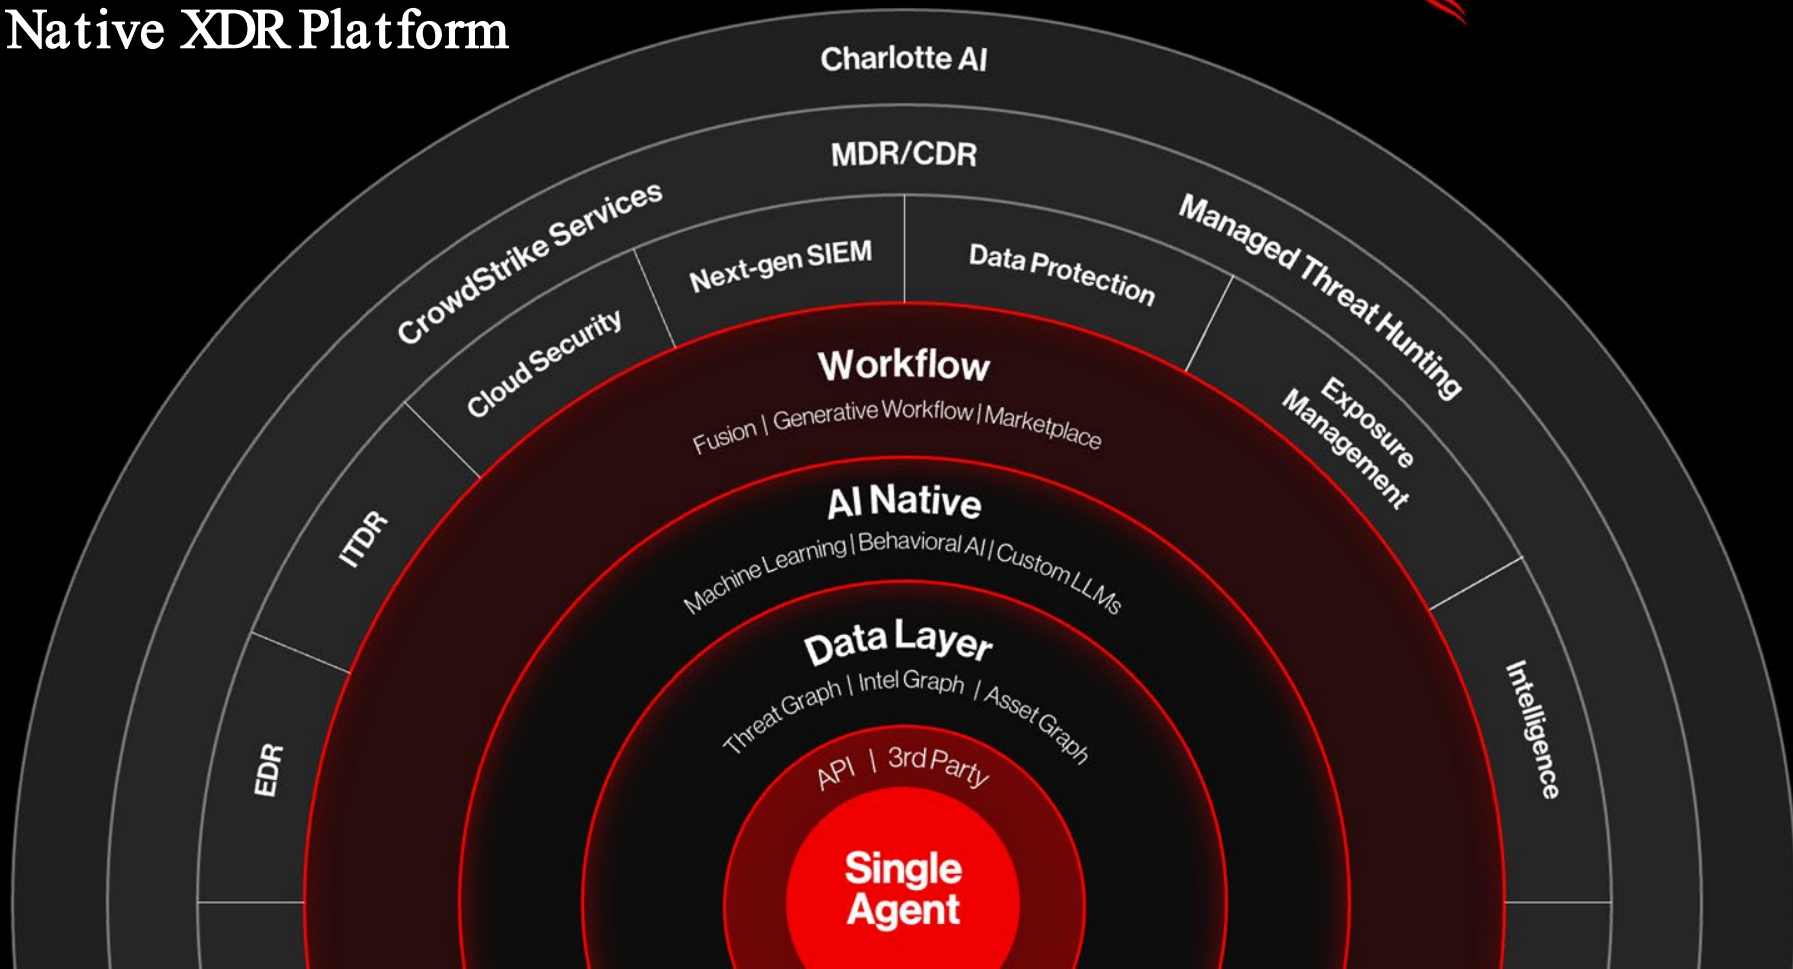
Native XDR Platform

Charlotte AI

MDR/CDR

CrowdStrike Services

Managed Threat Hunting

Cloud Security

Next-gen SIEM

Data Protection

Exposure Management

ITDR

EDR

Intelligence

Workflow

Fusion | Generative Workflow | Marketplace

AI Native

Machine Learning | Behavioral AI | Custom LLMs

Data Layer

Threat Graph | Intel Graph | Asset Graph

API | 3rd Party

Single Agent